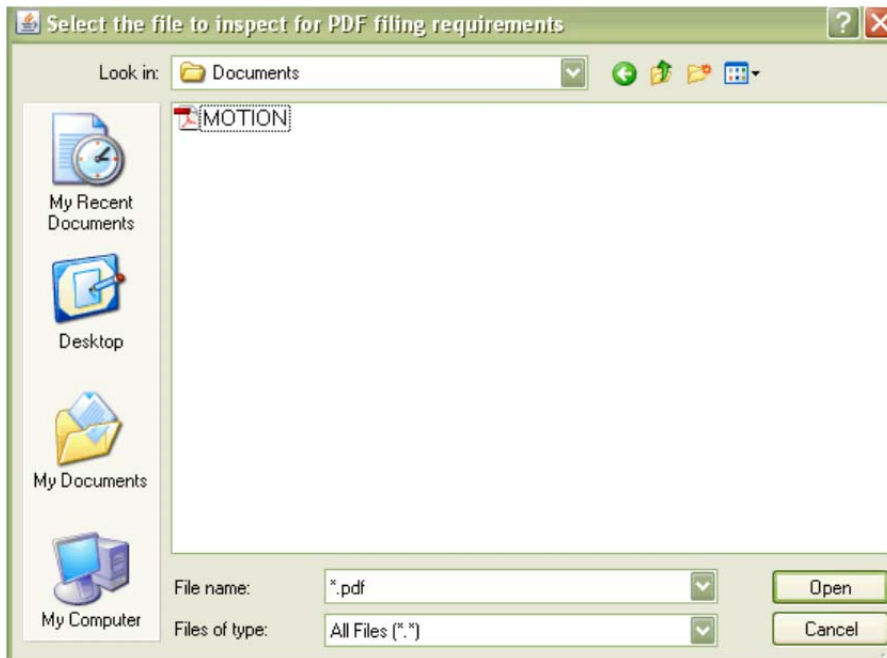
Select the file to inspect for PDF filing requirements

Look in: Documents

MOTION

My Recent Documents

Desktop

My Documents

My Computer

File name: *.pdf

Files of type: All Files (*.*)

Open

Cancel